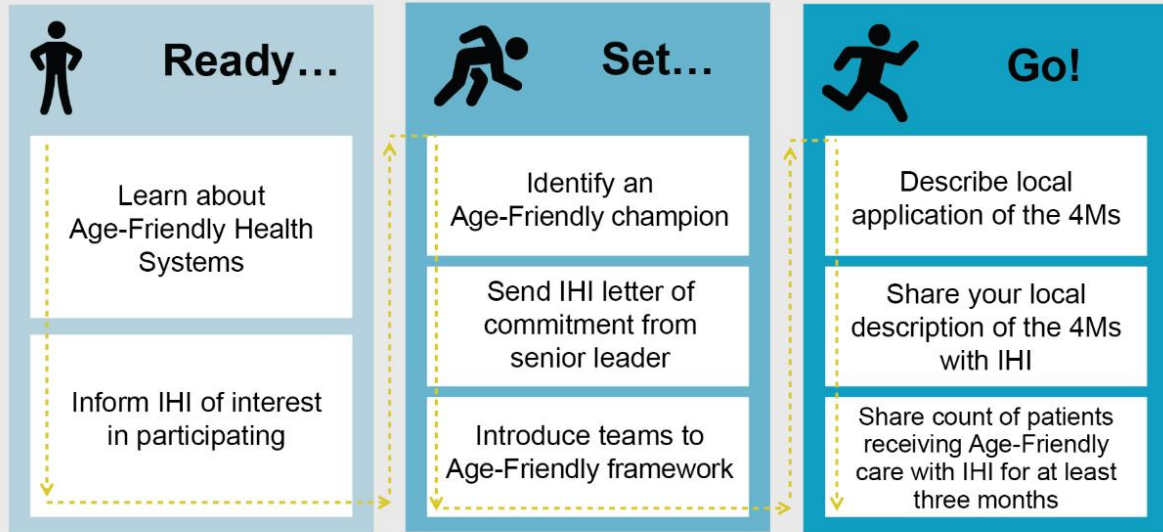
Ready…

Learn about Age-Friendly Health Systems

Inform IHI of interest in participating

Set…

Identify an Age-Friendly champion

Send IHI letter of commitment from senior leader

Introduce teams to Age-Friendly framework

Go!

Describe local application of the 4Ms

Share your local description of the 4Ms with IHI

Share count of patients receiving Age-Friendly care with IHI for at least three months